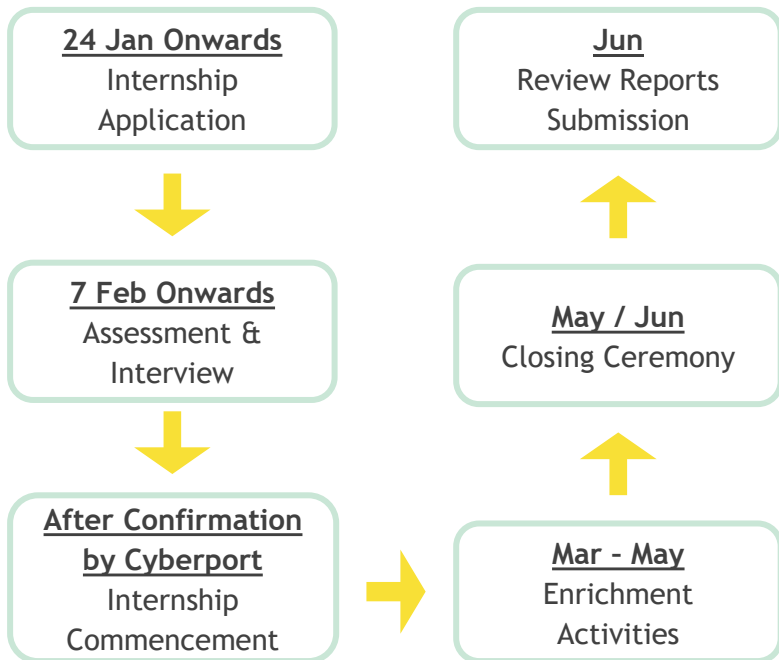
**24 Jan Onwards**
Internship Application

**7 Feb Onwards**
Assessment & Interview

**After Confirmation by Cyberport**
Internship Commencement

**Mar – May**
Enrichment Activities

**May / Jun**
Closing Ceremony

**Jun**
Review Reports Submission